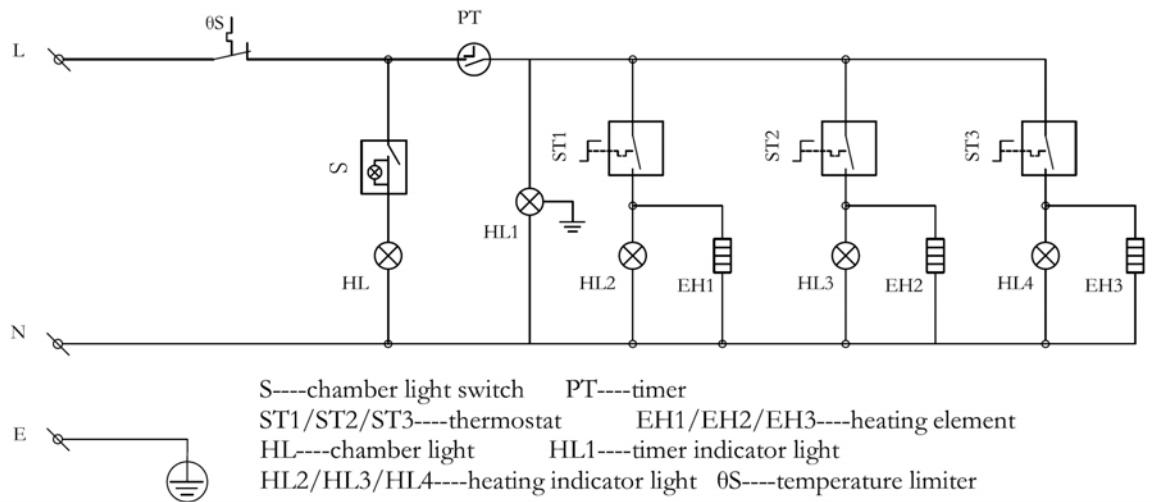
L
θS
PT
S
HL
HL1
ST1
HL2
EH1
ST2
HL3
EH2
ST3
HL4
EH3
N
E

S----chamber light switch PT----timer
ST1/ST2/ST3----thermostat EH1/EH2/EH3----heating element
HL----chamber light HL1----timer indicator light
HL2/HL3/HL4----heating indicator light θS----temperature limiter